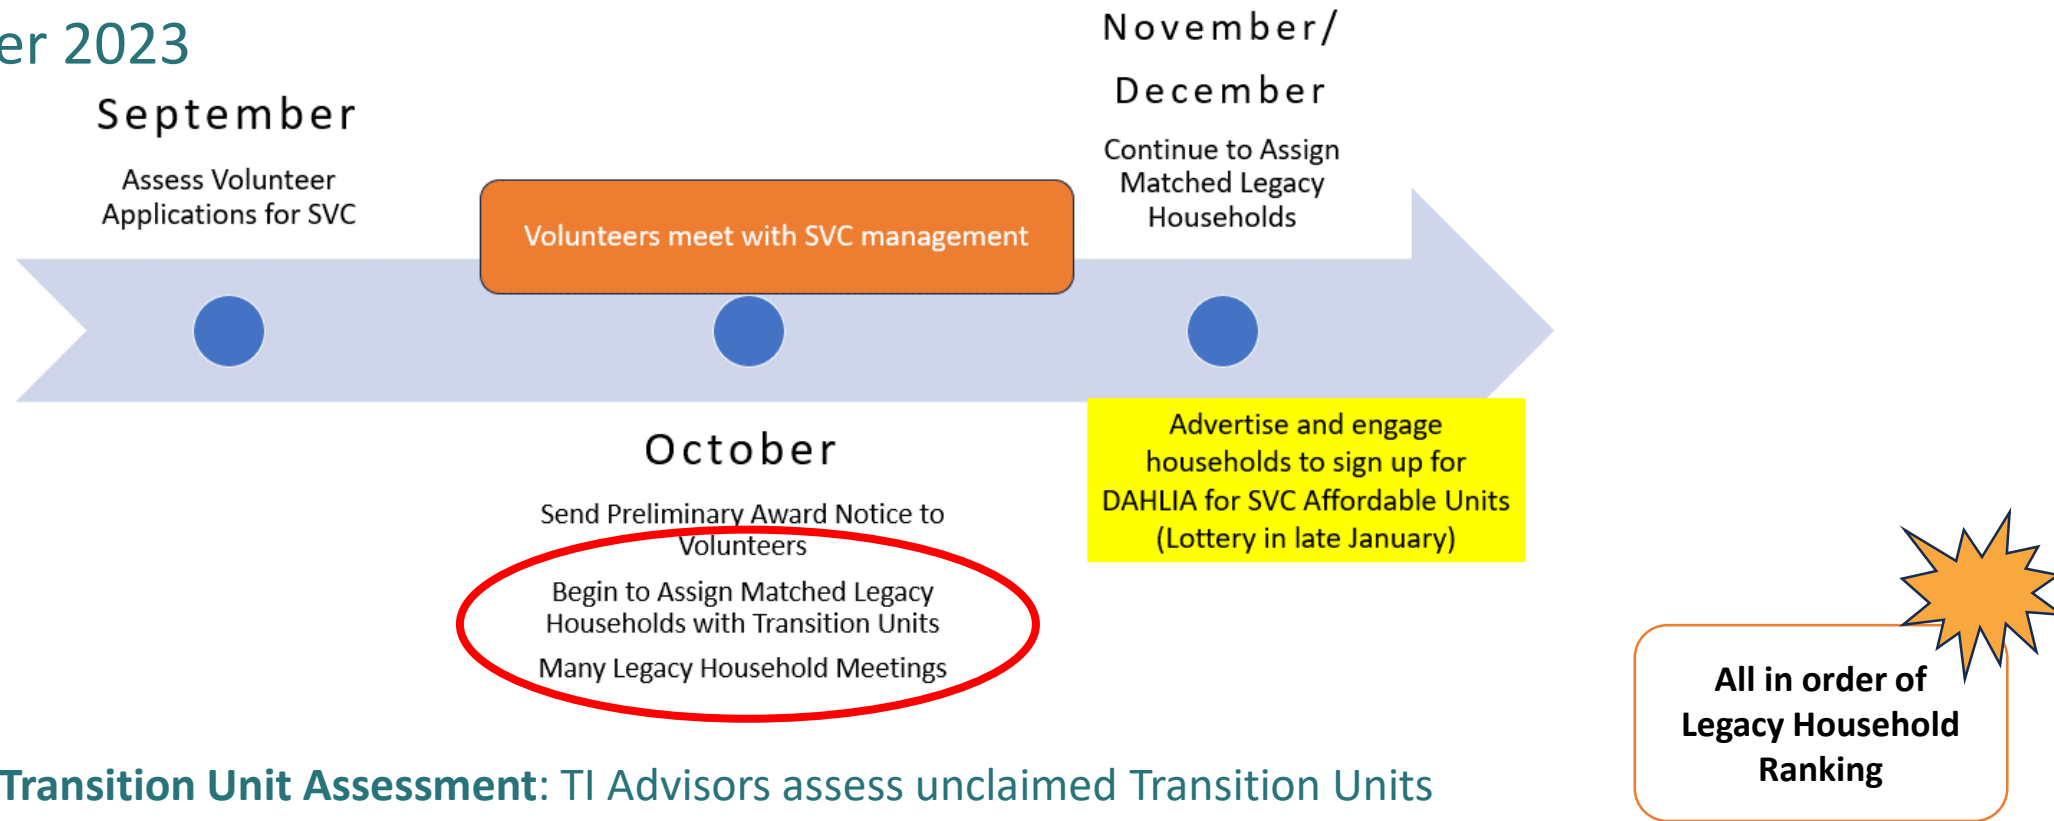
er 2023

September

Assess Volunteer Applications for SVC

Volunteers meet with SVC management

November/ December

Continue to Assign Matched Legacy Households

October

Send Preliminary Award Notice to Volunteers

Begin to Assign Matched Legacy Households with Transition Units

Many Legacy Household Meetings

Advertise and engage households to sign up for DAHLIA for SVC Affordable Units (Lottery in late January)

All in order of Legacy Household Ranking

**Transition Unit Assessment**: TI Advisors assess unclaimed Transition Units